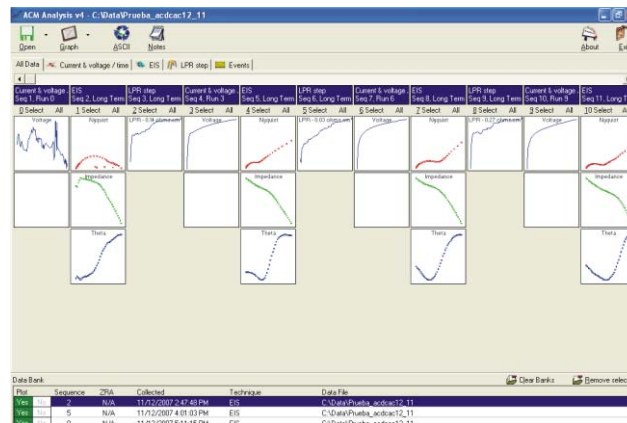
ACM Analysis v4 - C:\Data\Prueba_acdcac12_11

Open Graph ASCII Notes About Ex

All Data | Current & voltage / time | EIS | LPR step | Events

Current & voltage Seq 1, Run 0 | EIS Seq 2, Long Term | LPR step Seq 3, Long Term | Current & voltage Seq 4, Run 3 | EIS Seq 5, Long Term | LPR step Seq 6, Long Term | Current & voltage Seq 7, Run 6 | EIS Seq 8, Long Term | LPR step Seq 9, Long Term | Current & voltage Seq 10, Run 9 | EIS Seq 11, Long T

0 Select All | 1 Select All | 2 Select All | 3 Select All | 4 Select All | 5 Select All | 6 Select All | 7 Select All | 8 Select All | 9 Select All | 10 Select All

Voltage | Nyquist | LPR - 0.16 ohms.cm | Voltage | Nyquist | LPR - 0.03 ohms.cm | Voltage | Nyquist | LPR - 0.27 ohms.cm | Voltage | Nyquist

Impedance | Impedance | Impedance | Impedance

Theta | Theta | Theta

Data Bank

Clear Banks | Remove selec

| Plot | Sequence | ZRA | Collected | Technique | Data File |
|---|---|---|---|---|---|
| Yes No | 2 | N/A | 11/12/2007 2:47:48 PM | EIS | C:\Data\Prueba_acdcac12_11 |
| Yes No | 5 | N/A | 11/12/2007 4:01:03 PM | EIS | C:\Data\Prueba_acdcac12_11 |
| Yes No | 8 | N/A | 11/12/2007 5:11:15 PM | EIS | C:\Data\Prueba_acdcac12_11 |